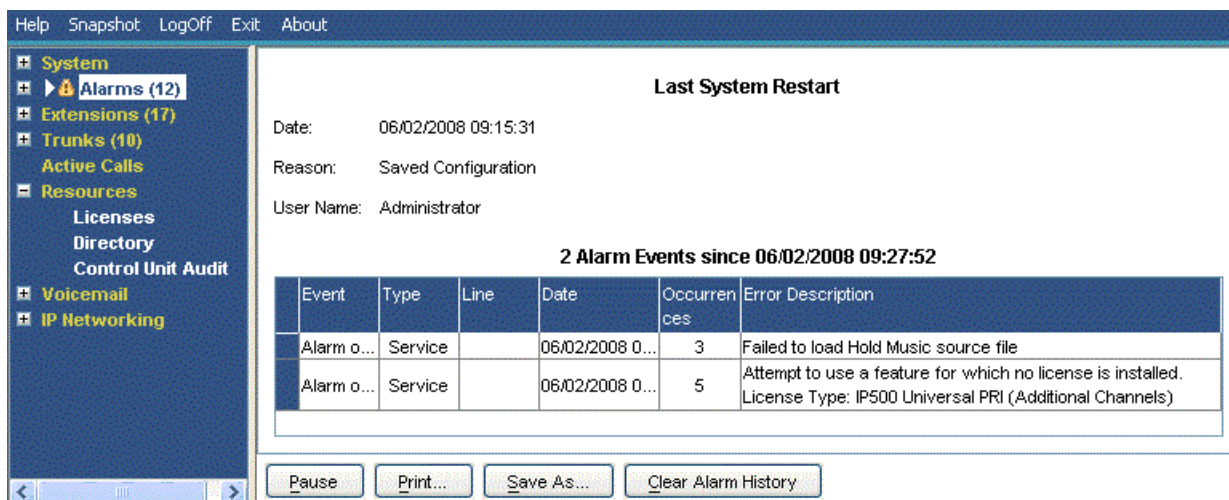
Help Snapshot LogOff Exit About

System
Alarms (12)
Extensions (17)
Trunks (10)
Active Calls
Resources
Licenses
Directory
Control Unit Audit
Voicemail
IP Networking

Last System Restart

Date: 06/02/2008 09:15:31

Reason: Saved Configuration

User Name: Administrator

2 Alarm Events since 06/02/2008 09:27:52

| Event | Type | Line | Date | Occurrences | Error Description |
|---|---|---|---|---|---|
| Alarm o... | Service | | 06/02/2008 0... | 3 | Failed to load Hold Music source file |
| Alarm o... | Service | | 06/02/2008 0... | 5 | Attempt to use a feature for which no license is installed. License Type: IP500 Universal PRI (Additional Channels) |

Pause Print... Save As... Clear Alarm History